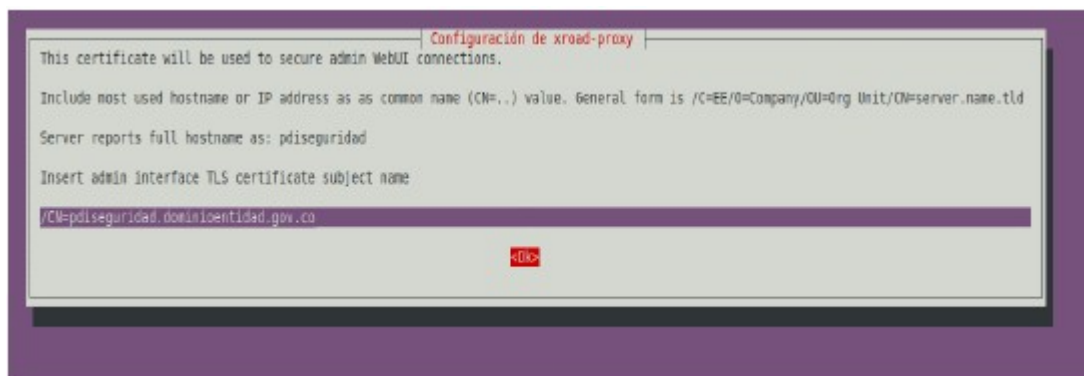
Configuración de xroad-proxy

This certificate will be used to secure admin WebUI connections.

Include most used hostname or IP address as as common name (CN=..) value. General form is /C=EE/O=Company/OU=Org Unit/CN=server.name.tld

Server reports full hostname as: pdiseguridad

Insert admin interface TLS certificate subject name

/CN=pdiseguridad.dominioentidad.gov.co

<Ok>